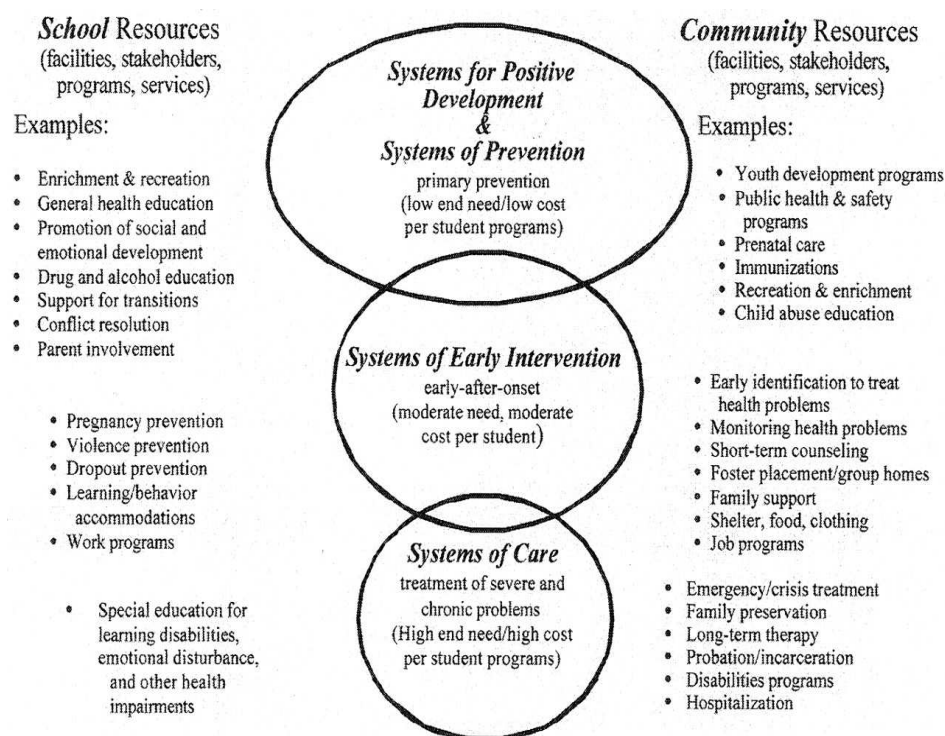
*School* Resources
(facilities, stakeholders, programs, services)

Examples:

- Enrichment & recreation
- General health education
- Promotion of social and emotional development
- Drug and alcohol education
- Support for transitions
- Conflict resolution
- Parent involvement

- Pregnancy prevention
- Violence prevention
- Dropout prevention
- Learning/behavior accommodations
- Work programs

- Special education for learning disabilities, emotional disturbance, and other health impairments

*Systems for Positive Development & Systems of Prevention*
primary prevention
(low end need/low cost per student programs)

*Systems of Early Intervention*
early-after-onset
(moderate need, moderate cost per student)

*Systems of Care*
treatment of severe and chronic problems
(High end need/high cost per student programs)

*Community* Resources
(facilities, stakeholders, programs, services)

Examples:

- Youth development programs
- Public health & safety programs
- Prenatal care
- Immunizations
- Recreation & enrichment
- Child abuse education

- Early identification to treat health problems
- Monitoring health problems
- Short-term counseling
- Foster placement/group homes
- Family support
- Shelter, food, clothing
- Job programs

- Emergency/crisis treatment
- Family preservation
- Long-term therapy
- Probation/incarceration
- Disabilities programs
- Hospitalization